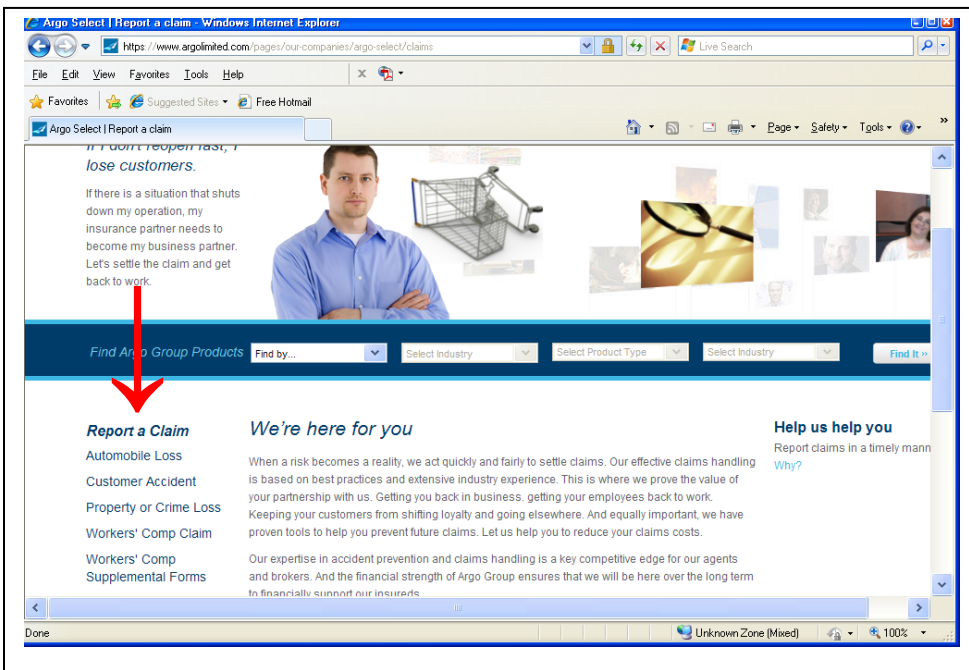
Argo Select | Report a claim - Windows Internet Explorer

https://www.argolimited.com/pages/our-companies/argo-select/claims

Live Search

File Edit View Favorites Tools Help

Favorites Suggested Sites Free Hotmail

Argo Select | Report a claim

Page Safety Tools

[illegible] lose customers.

If there is a situation that shuts down my operation, my insurance partner needs to become my business partner. Let's settle the claim and get back to work.

Find Argo Group Products Find by... Select Industry Select Product Type Select Industry Find It »

Report a Claim

Automobile Loss

Customer Accident

Property or Crime Loss

Workers' Comp Claim

Workers' Comp Supplemental Forms

We're here for you

When a risk becomes a reality, we act quickly and fairly to settle claims. Our effective claims handling is based on best practices and extensive industry experience. This is where we prove the value of your partnership with us. Getting you back in business. getting your employees back to work. Keeping your customers from shifting loyalty and going elsewhere. And equally important, we have proven tools to help you prevent future claims. Let us help you to reduce your claims costs.

Our expertise in accident prevention and claims handling is a key competitive edge for our agents and brokers. And the financial strength of Argo Group ensures that we will be here over the long term to financially support our insureds.

Help us help you

Report claims in a timely mann

Why?

Done

Unknown Zone (Mixed)

100%